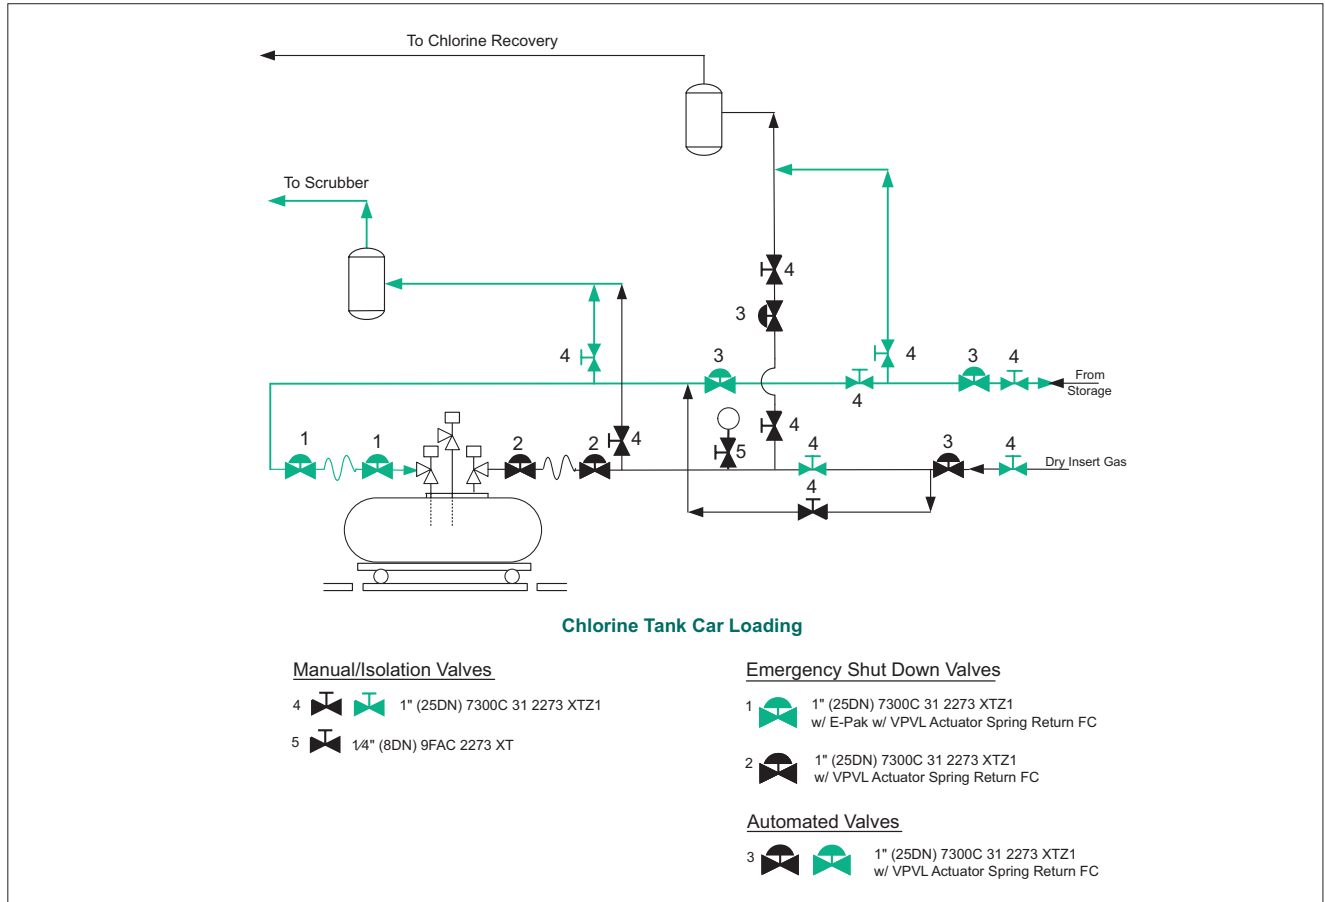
To Chlorine Recovery

To Scrubber

4

3

4

3

4

4

3

4

From Storage

4

1

1

2

2

4

5

4

4

3

4

Dry Insert Gas

4

Chlorine Tank Car Loading

Manual/Isolation Valves

4 1" (25DN) 7300C 31 2273 XTZ1

5 1⁄4" (8DN) 9FAC 2273 XT

Emergency Shut Down Valves

1 1" (25DN) 7300C 31 2273 XTZ1 w/ E-Pak w/ VPVL Actuator Spring Return FC

2 1" (25DN) 7300C 31 2273 XTZ1 w/ VPVL Actuator Spring Return FC

Automated Valves

3 1" (25DN) 7300C 31 2273 XTZ1 w/ VPVL Actuator Spring Return FC